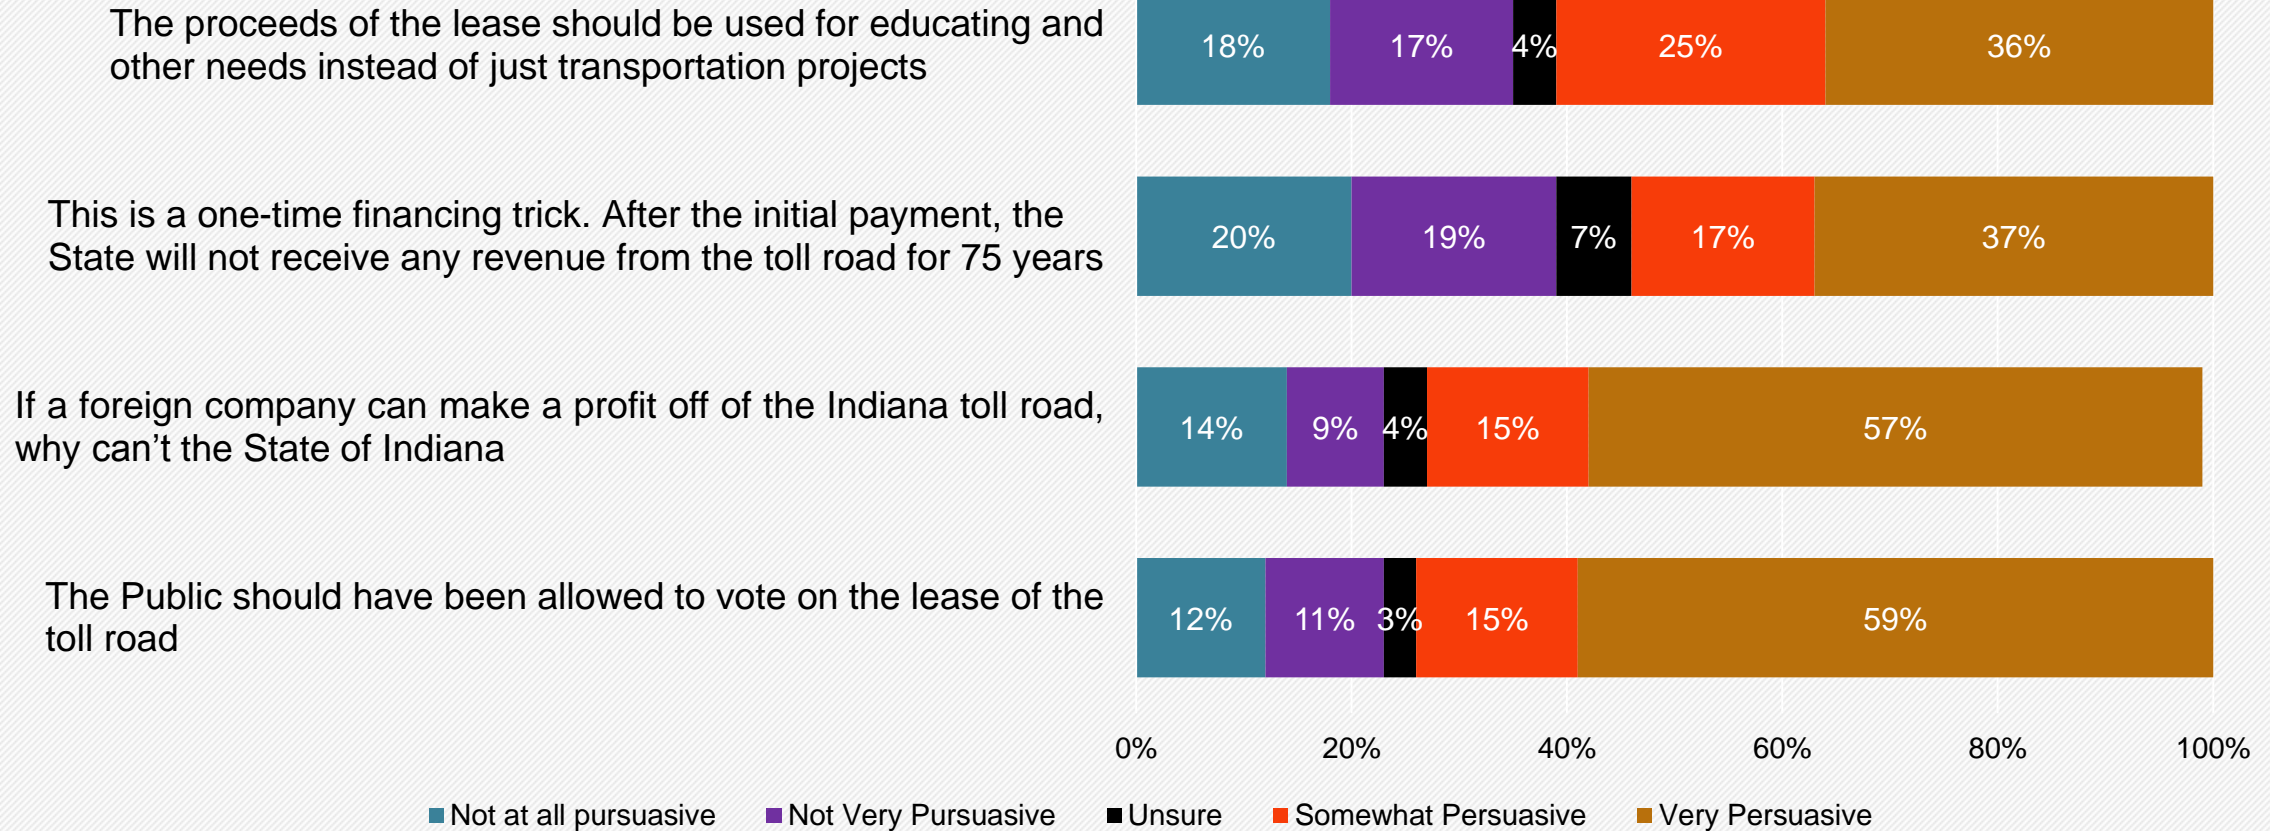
The proceeds of the lease should be used for educating and other needs instead of just transportation projects

18% 17% 4% 25% 36%

This is a one-time financing trick. After the initial payment, the State will not receive any revenue from the toll road for 75 years

20% 19% 7% 17% 37%

If a foreign company can make a profit off of the Indiana toll road, why can't the State of Indiana

14% 9% 4% 15% 57%

The Public should have been allowed to vote on the lease of the toll road

12% 11% 3% 15% 59%

0% 20% 40% 60% 80% 100%

Not at all pursuasive Not Very Pursuasive Unsure Somewhat Persuasive Very Persuasive